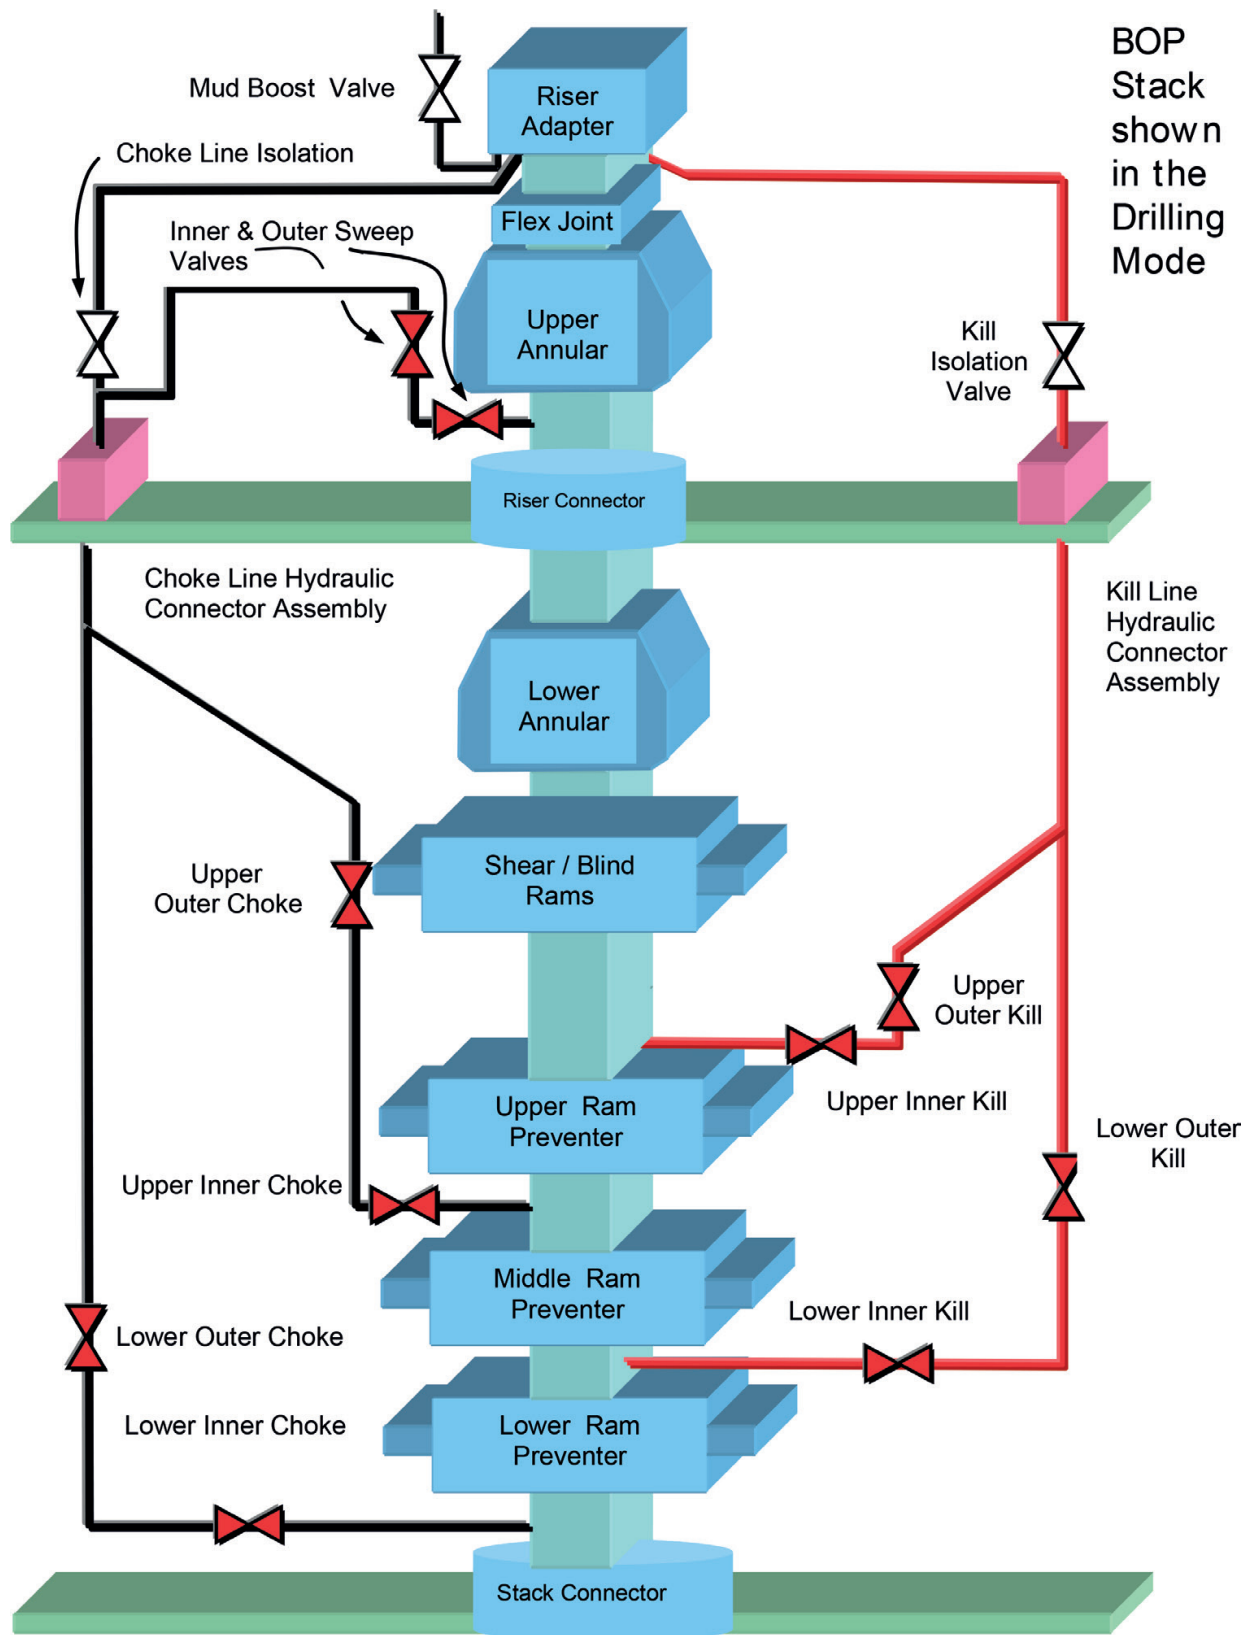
BOP Stack shown in the Drilling Mode

Mud Boost Valve

Riser Adapter

Choke Line Isolation

Flex Joint

Inner & Outer Sweep Valves

Upper Annular

Kill Isolation Valve

Riser Connector

Choke Line Hydraulic Connector Assembly

Kill Line Hydraulic Connector Assembly

Lower Annular

Shear / Blind Rams

Upper Outer Choke

Upper Outer Kill

Upper Inner Kill

Upper Ram Preventer

Lower Outer Kill

Upper Inner Choke

Middle Ram Preventer

Lower Inner Kill

Lower Outer Choke

Lower Inner Choke

Lower Ram Preventer

Stack Connector